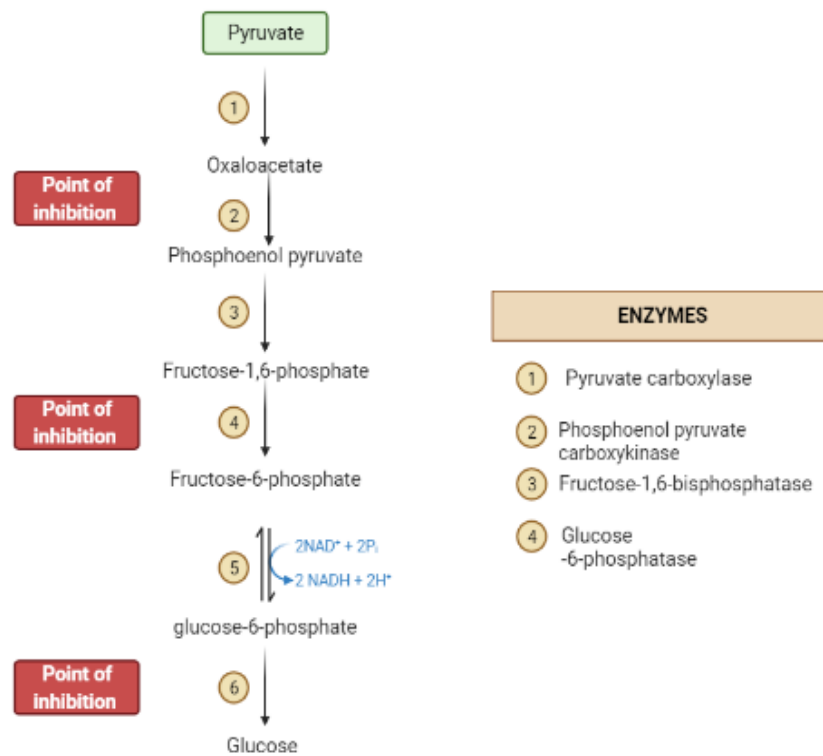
Pyruvate

1

Oxaloacetate

Point of inhibition

2

Phosphoenol pyruvate

3

Fructose-1,6-phosphate

Point of inhibition

4

Fructose-6-phosphate

5

$2NAD^+ + 2P_i$

$2 NADH + 2H^+$

glucose-6-phosphate

Point of inhibition

6

Glucose

ENZYMES

1 Pyruvate carboxylase

2 Phosphoenol pyruvate carboxykinase

3 Fructose-1,6-bisphosphatase

4 Glucose -6-phosphatase